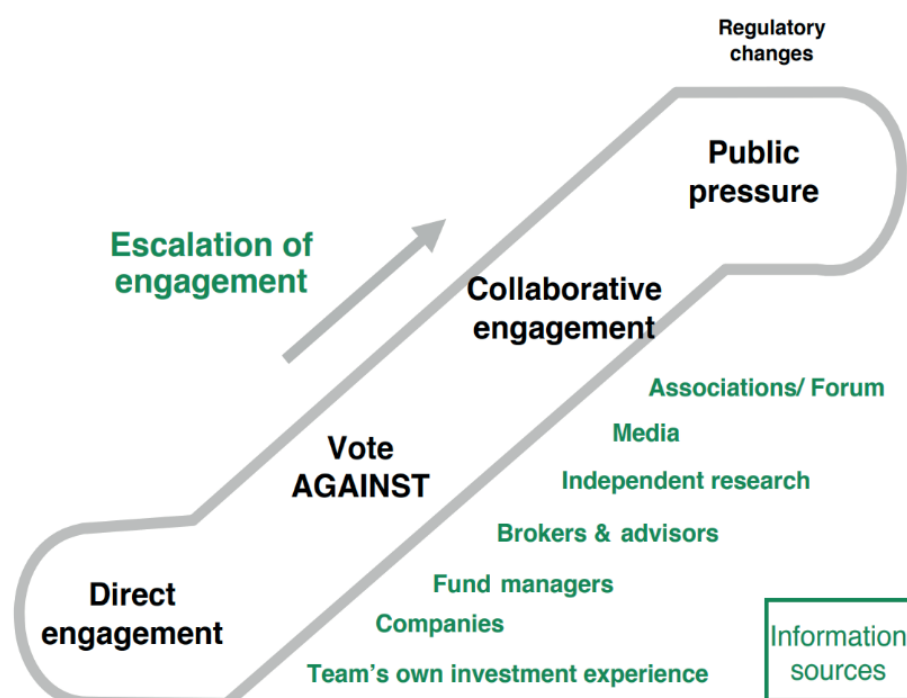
Regulatory changes

Public pressure

Escalation of engagement

Collaborative engagement

Associations/ Forum

Media

Vote AGAINST

Independent research

Brokers & advisors

Direct engagement

Fund managers

Companies

Team's own investment experience

Information sources